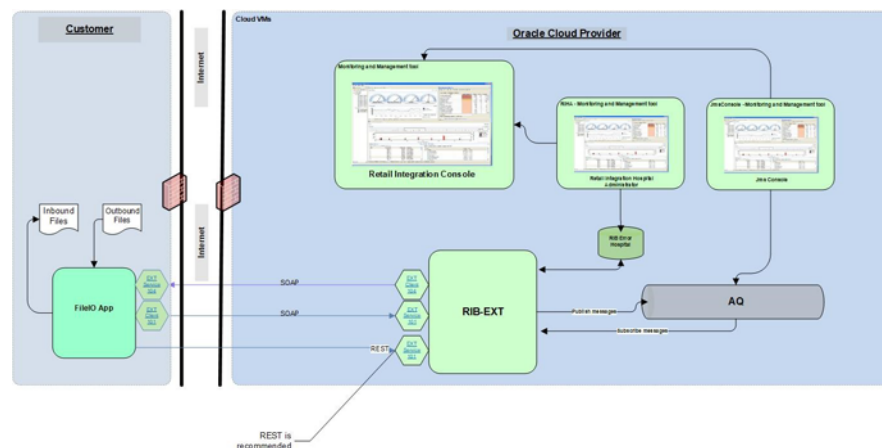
Customer

Internet

Internet

Cloud VMs

Oracle Cloud Provider

Monitoring and Management tool

Retail Integration Console

RIHA - Monitoring and Management tool

Retail Integration Hospital Administrator

JmsConsole - Monitoring and Management tool

Jms Console

RIB Error Hospital

Inbound Files

Outbound Files

FileIO App

EXT Service WS

EXT Client WS

EXT Client WS

EXT Service WS

EXT Service WS

SOAP

SOAP

REST

RIB-EXT

Publish messages

Subscribe messages

AQ

REST is recommended